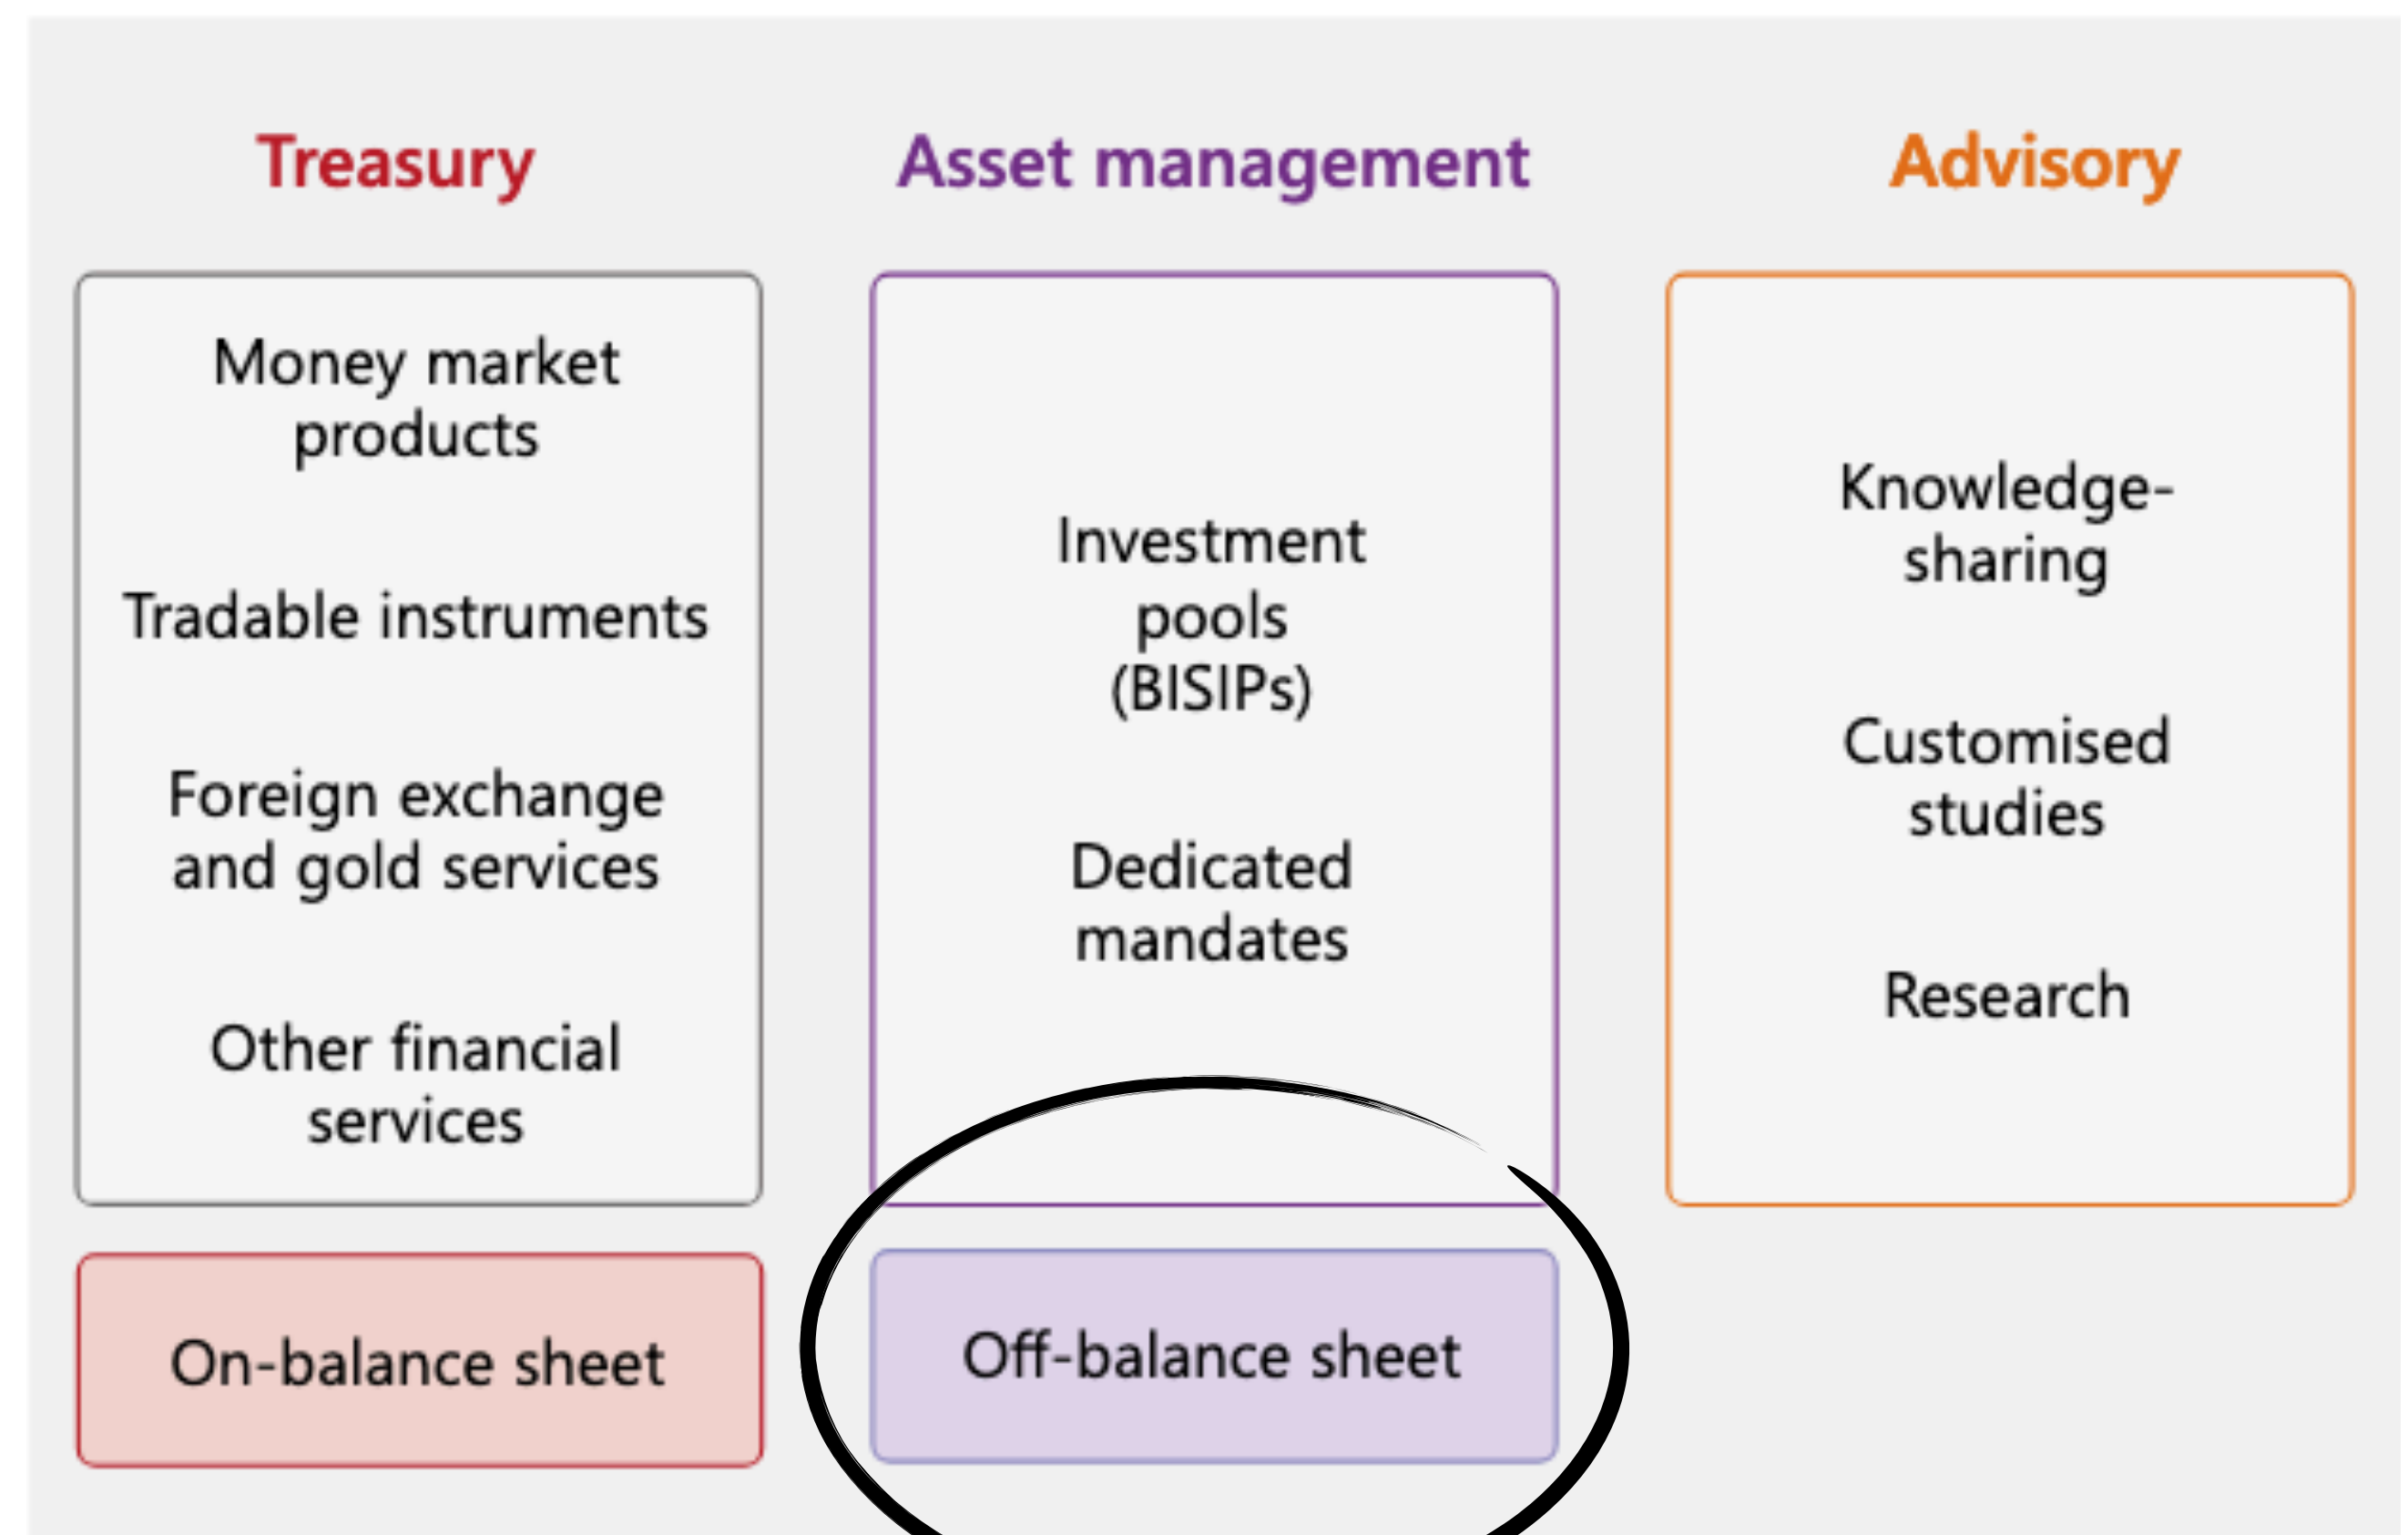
Treasury

Money market products

Tradable instruments

Foreign exchange and gold services

Other financial services

On-balance sheet

Asset management

Investment pools (BISIPs)

Dedicated mandates

Off-balance sheet

Advisory

Knowledge-sharing

Customised studies

Research